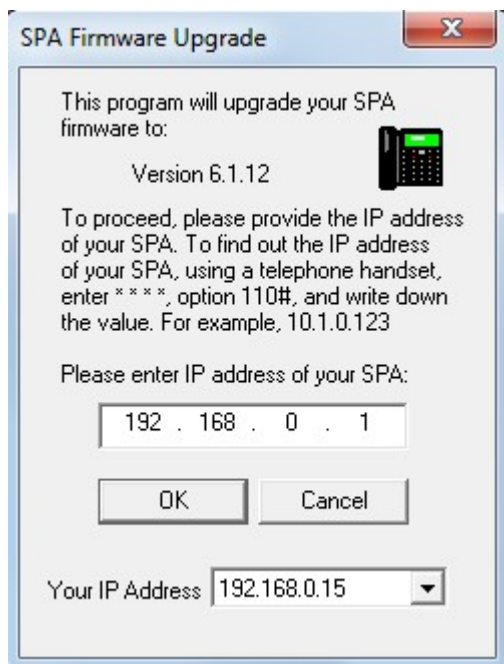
SPA Firmware Upgrade

This program will upgrade your SPA firmware to:

Version 6.1.12

To proceed, please provide the IP address of your SPA. To find out the IP address of your SPA, using a telephone handset, enter * * * *, option 110#, and write down the value. For example, 10.1.0.123

Please enter IP address of your SPA:

192 . 168 . 0 . 1

OK

Cancel

Your IP Address 192.168.0.15